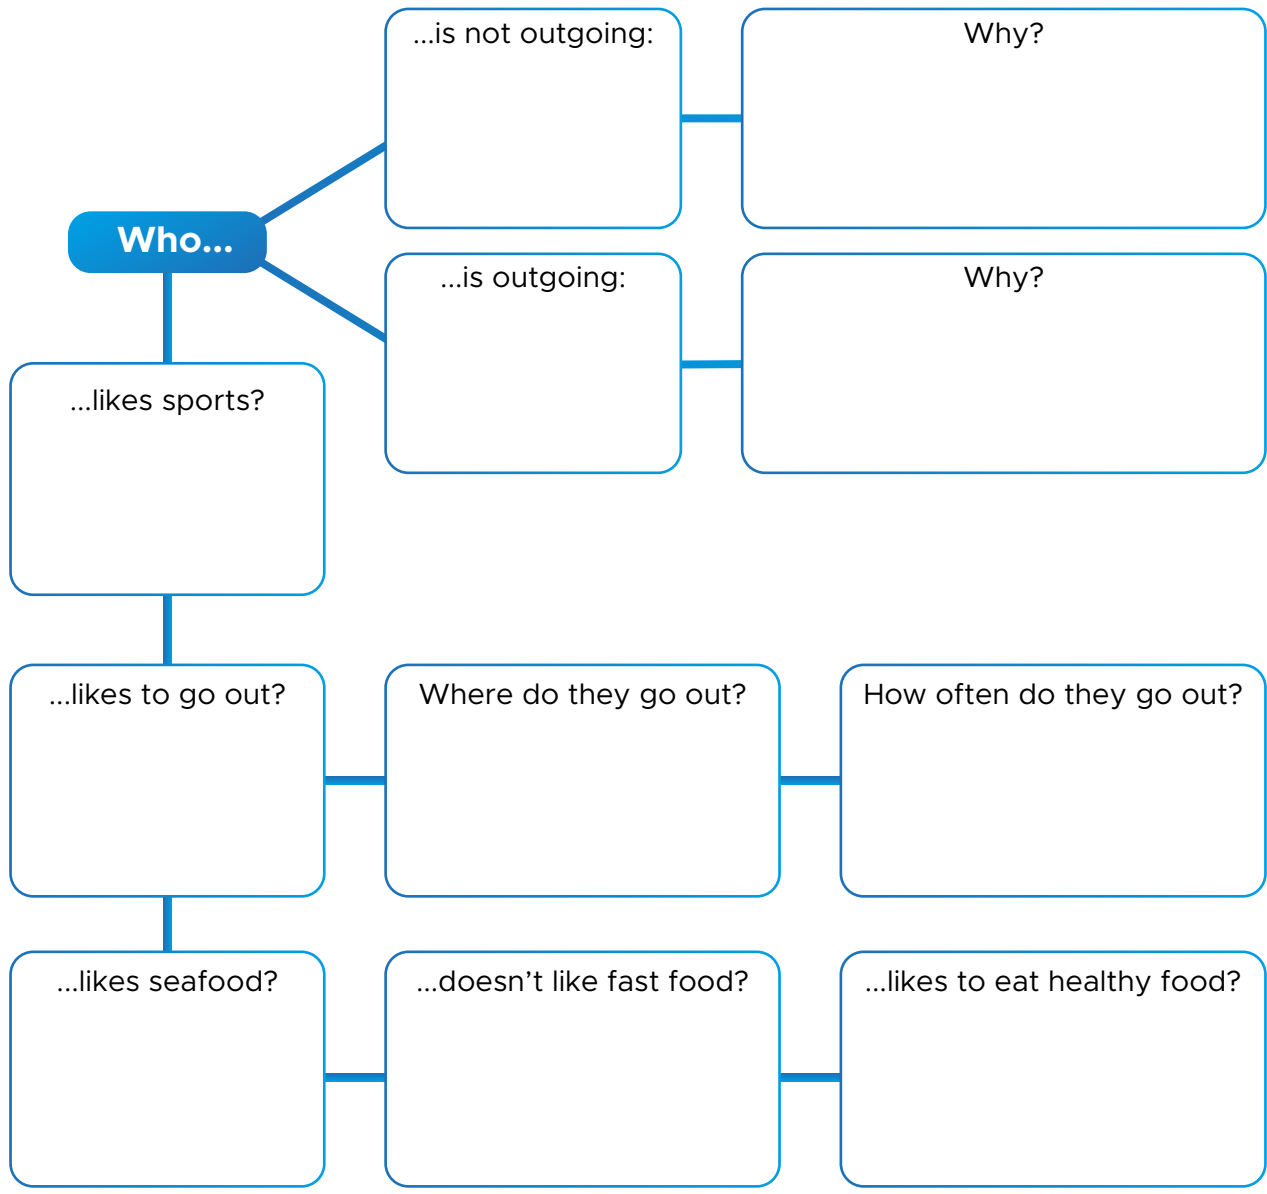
...is not outgoing:

Why?

Who...

...is outgoing:

Why?

...likes sports?

...likes to go out?

Where do they go out?

How often do they go out?

...likes seafood?

...doesn’t like fast food?

...likes to eat healthy food?